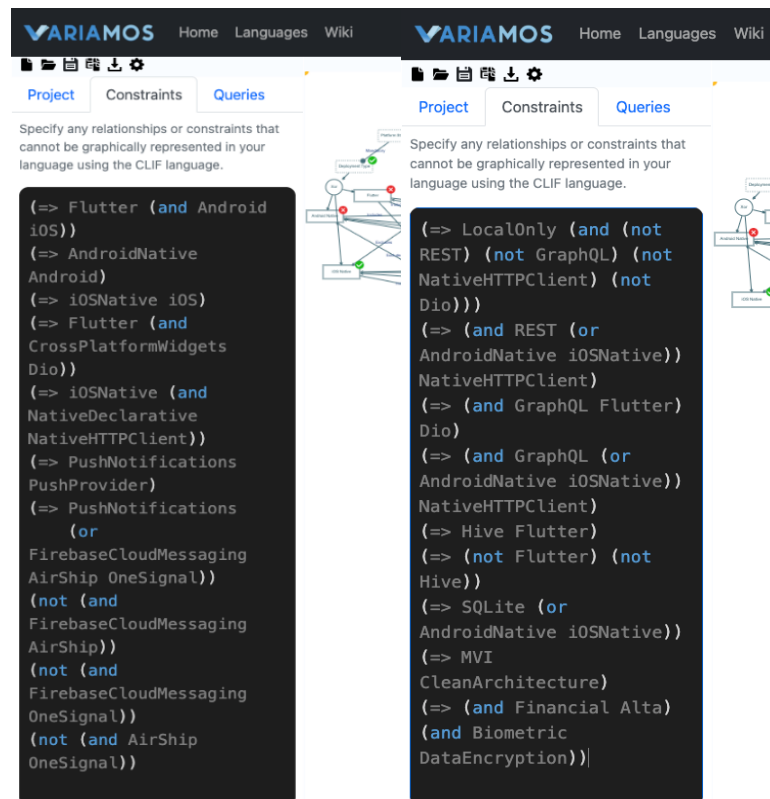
VARIAMOS Home Languages Wiki

Project Constraints Queries

Specify any relationships or constraints that cannot be graphically represented in your language using the CLIF language.

(=> Flutter (and Android iOS))
(=> AndroidNative Android)
(=> iOSNative iOS)
(=> Flutter (and CrossPlatformWidgets Dio))
(=> iOSNative (and NativeDeclarative NativeHTTPClient))
(=> PushNotifications PushProvider)
(=> PushNotifications (or FirebaseCloudMessaging AirShip OneSignal))
(not (and FirebaseCloudMessaging AirShip))
(not (and FirebaseCloudMessaging OneSignal))
(not (and AirShip OneSignal))

VARIAMOS Home Languages Wiki

Project Constraints Queries

Specify any relationships or constraints that cannot be graphically represented in your language using the CLIF language.

(=> LocalOnly (and (not REST) (not GraphQL) (not NativeHTTPClient) (not Dio)))
(=> (and REST (or AndroidNative iOSNative)) NativeHTTPClient)
(=> (and GraphQL Flutter) Dio)
(=> (and GraphQL (or AndroidNative iOSNative)) NativeHTTPClient)
(=> Hive Flutter)
(=> (not Flutter) (not Hive))
(=> SQLite (or AndroidNative iOSNative))
(=> MVI CleanArchitecture)
(=> (and Financial Alta) (and Biometric DataEncryption))